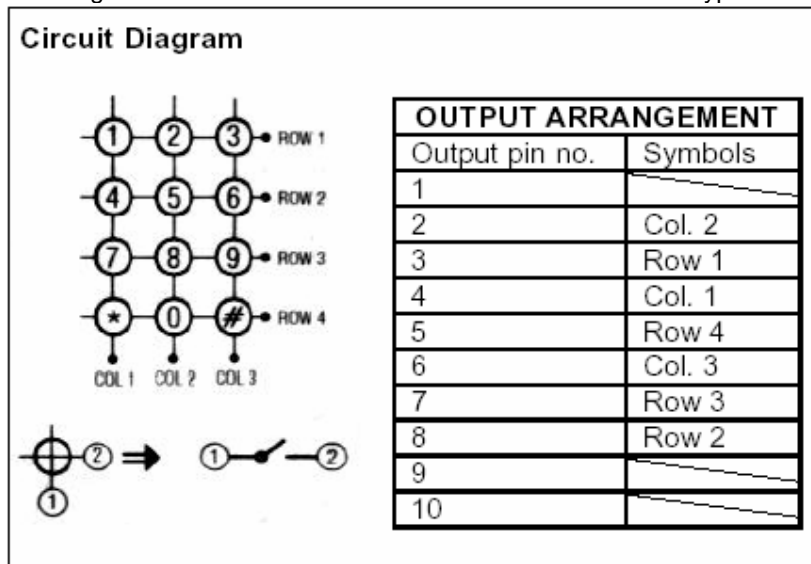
Circuit Diagram

1 2 3 ROW 1
4 5 6 ROW 2
7 8 9 ROW 3
* 0 # ROW 4
COL 1 COL 2 COL 3

2 ⇒ 1 2
1

| OUTPUT ARRANGEMENT | |
|---|---|
| Output pin no. | Symbols |
| 1 | |
| 2 | Col. 2 |
| 3 | Row 1 |
| 4 | Col. 1 |
| 5 | Row 4 |
| 6 | Col. 3 |
| 7 | Row 3 |
| 8 | Row 2 |
| 9 | |
| 10 | |